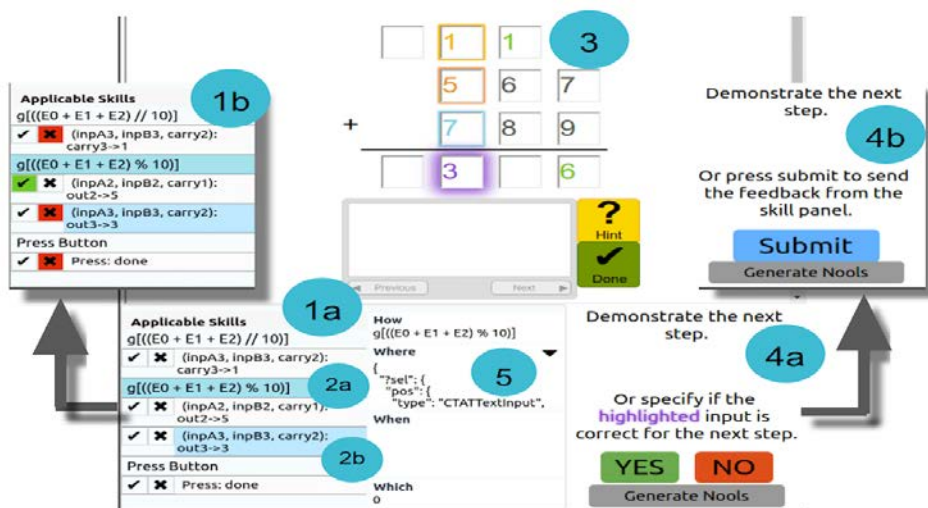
Applicable Skills
g[((E0 + E1 + E2) // 10)]
✔ ✖ (inpA3, inpB3, carry2): carry3->1
g[((E0 + E1 + E2) % 10)]
✔ ✖ (inpA2, inpB2, carry1): out2->5
✔ ✖ (inpA3, inpB3, carry2): out3->3
Press Button
✔ ✖ Press: done

1b

1 1
5 6 7
+ 7 8 9
3 6

3

Hint
Done
Previous
Next

Demonstrate the next step.

4b

Or press submit to send the feedback from the skill panel.

Submit
Generate Nools

1a

Applicable Skills
g[((E0 + E1 + E2) // 10)]
✔ ✖ (inpA3, inpB3, carry2): carry3->1
g[((E0 + E1 + E2) % 10)]
2a
✔ ✖ (inpA2, inpB2, carry1): out2->5
✔ ✖ (inpA3, inpB3, carry2): out3->3
2b
Press Button
✔ ✖ Press: done

How
g[((E0 + E1 + E2) % 10)]
Where
{
"?sel": {
"pos": {
"type": "CTATTextInput",
When

5

Which
0

Demonstrate the next step.

4a

Or specify if the highlighted input is correct for the next step.

YES NO
Generate Nools